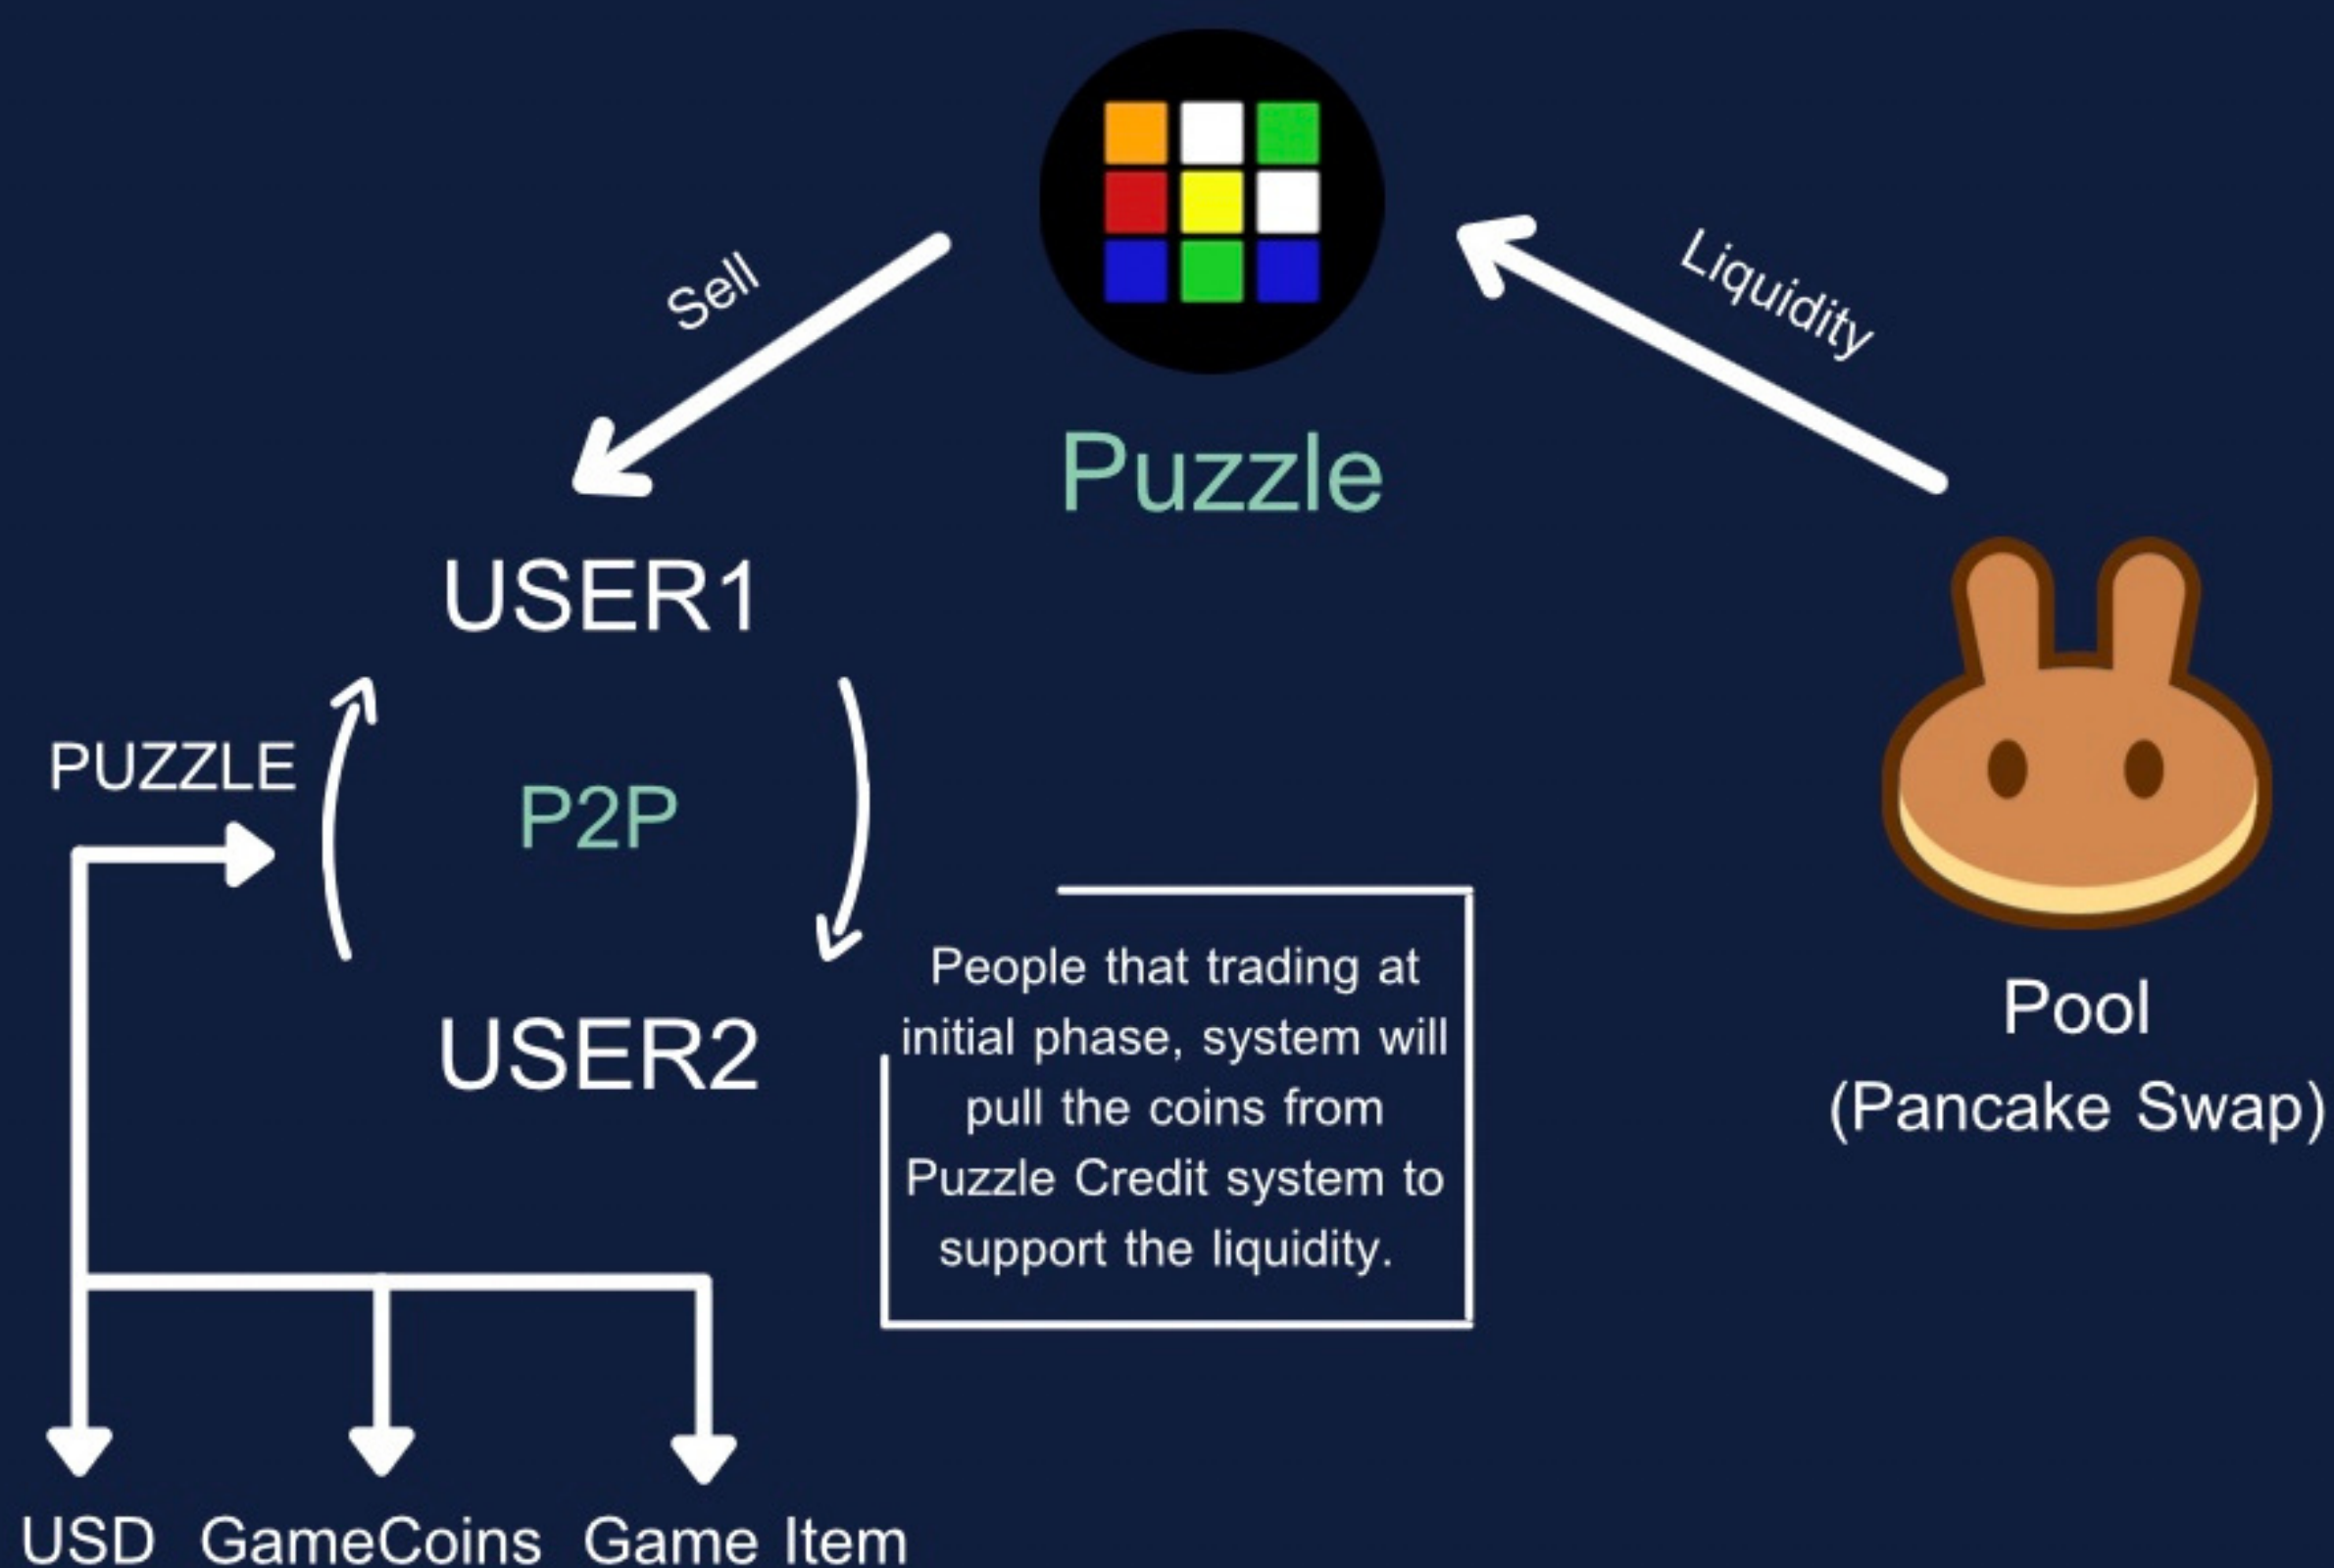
Sell

Liquidity

Puzzle

USER1

PUZZLE

P2P

USER2

People that trading at initial phase, system will pull the coins from Puzzle Credit system to support the liquidity.

Pool
(Pancake Swap)

USD GameCoins Game Item